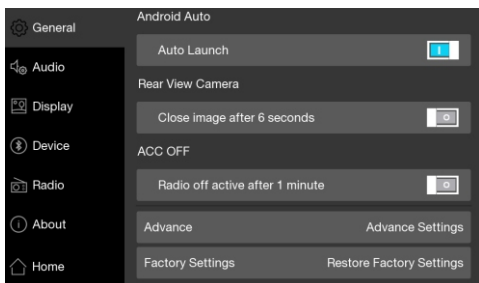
General
Audio
Display
Device
Radio
About
Home

Android Auto
Auto Launch
Rear View Camera
Close image after 6 seconds
ACC OFF
Radio off active after 1 minute
Advance
Advance Settings
Factory Settings
Restore Factory Settings